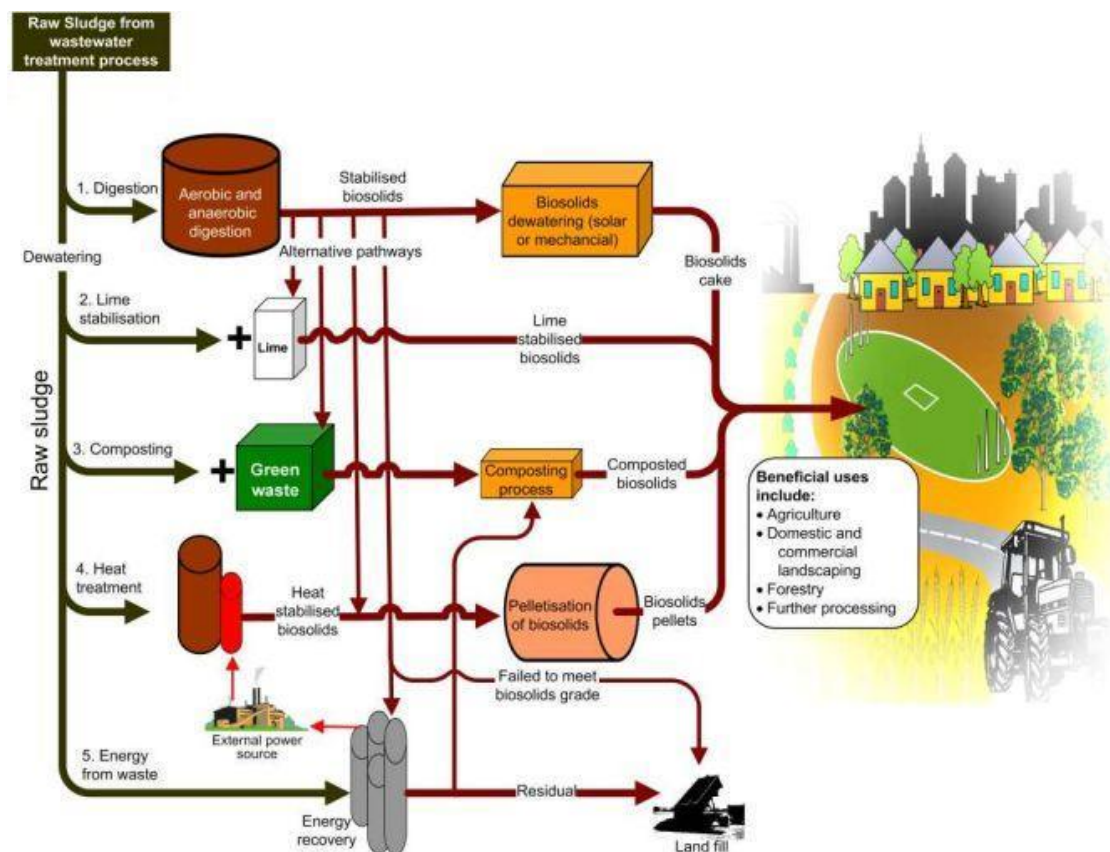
Raw Sludge from wastewater treatment process

1. Digestion

Aerobic and anaerobic digestion

Stabilised biosolids

Biosolids dewatering (solar or mechancial)

Alternative pathways

Dewatering

Biosolids cake

2. Lime stabilisation

Lime

Lime stabilised biosolids

Raw sludge

3. Composting

Green waste

Composting process

Composted biosolids

Beneficial uses include:
• Agriculture
• Domestic and commercial landscaping
• Forestry
• Further processing

4. Heat treatment

Heat stabilised biosolids

Pelletisation of biosolids

Biosolids pellets

Failed to meet biosolids grade

External power source

5. Energy from waste

Residual

Energy recovery

Land fill